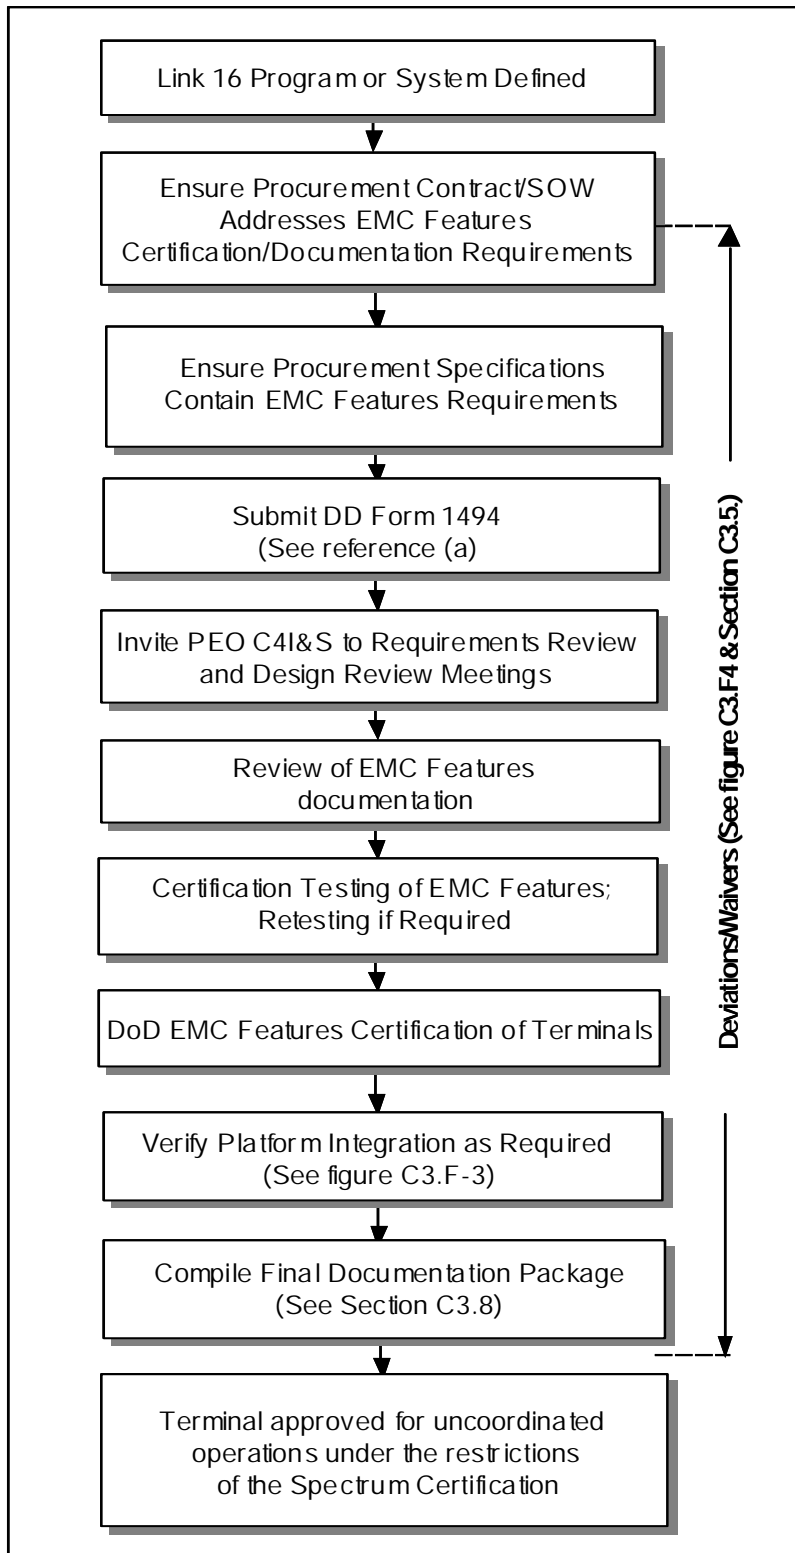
Link 16 Program or System Defined

Ensure Procurement Contract/SOW Addresses EMC Features Certification/Documentation Requirements

Ensure Procurement Specifications Contain EMC Features Requirements

Submit DD Form 1494 (See reference (a)

Invite PEO C4I&S to Requirements Review and Design Review Meetings

Review of EMC Features documentation

Certification Testing of EMC Features; Retesting if Required

DoD EMC Features Certification of Terminals

Verify Platform Integration as Required (See figure C3.F-3)

Compile Final Documentation Package (See Section C3.8)

Terminal approved for uncoordinated operations under the restrictions of the Spectrum Certification

Deviations/Waivers (See figure C3.F4 & Section C3.5.)